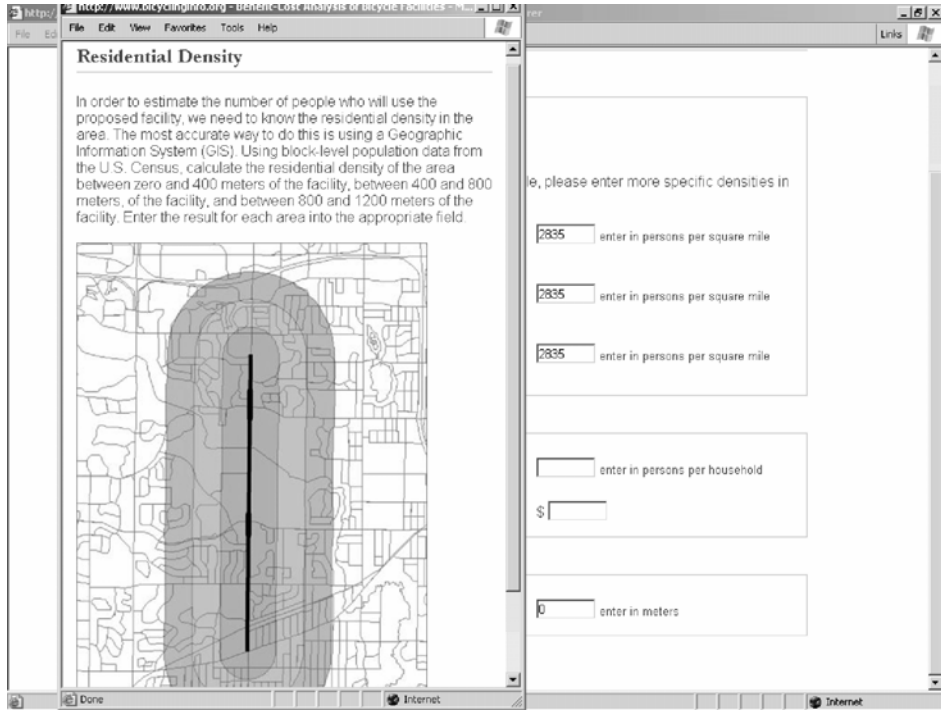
http://www.bicyclinginfo.org - Benefit-Cost Analysis of Bicycle Facilities - M...

File Edit View Favorites Tools Help

Residential Density

In order to estimate the number of people who will use the proposed facility, we need to know the residential density in the area. The most accurate way to do this is using a Geographic Information System (GIS). Using block-level population data from the U.S. Census, calculate the residential density of the area between zero and 400 meters of the facility, between 400 and 800 meters, of the facility, and between 800 and 1200 meters of the facility. Enter the result for each area into the appropriate field.

Done

Internet

http:/

File Ed

rer

Links

le, please enter more specific densities in

2835 enter in persons per square mile

2835 enter in persons per square mile

2835 enter in persons per square mile

enter in persons per household

$

0 enter in meters

Internet